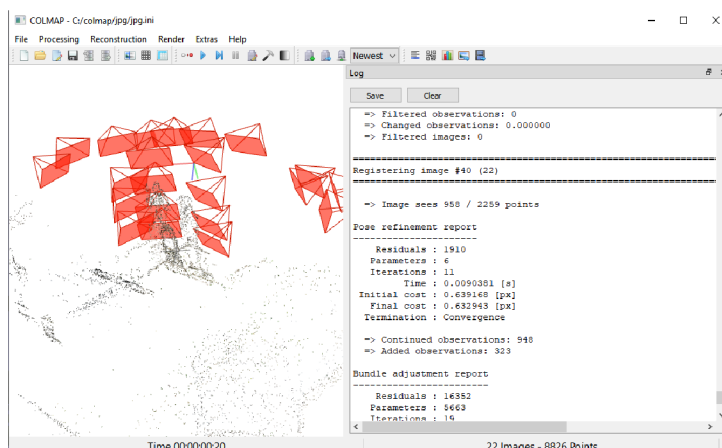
COLMAP - C:/colmap/jpg/jpg.ini

File Processing Reconstruction Render Extras Help

Newest

Log

Save Clear

=> Filtered observations: 0
=> Changed observations: 0.000000
=> Filtered images: 0

==============================================================================
Registering image #40 (22)
==============================================================================

=> Image sees 958 / 2259 points

Pose refinement report
----------------------
Residuals : 1910
Parameters : 6
Iterations : 11
Time : 0.0090381 [s]
Initial cost : 0.639168 [px]
Final cost : 0.632943 [px]
Termination : Convergence

=> Continued observations: 948
=> Added observations: 323

Bundle adjustment report
------------------------
Residuals : 16352
Parameters : 5663
Iterations : 15

Time 00:00:00:20

22 Images - 8826 Points